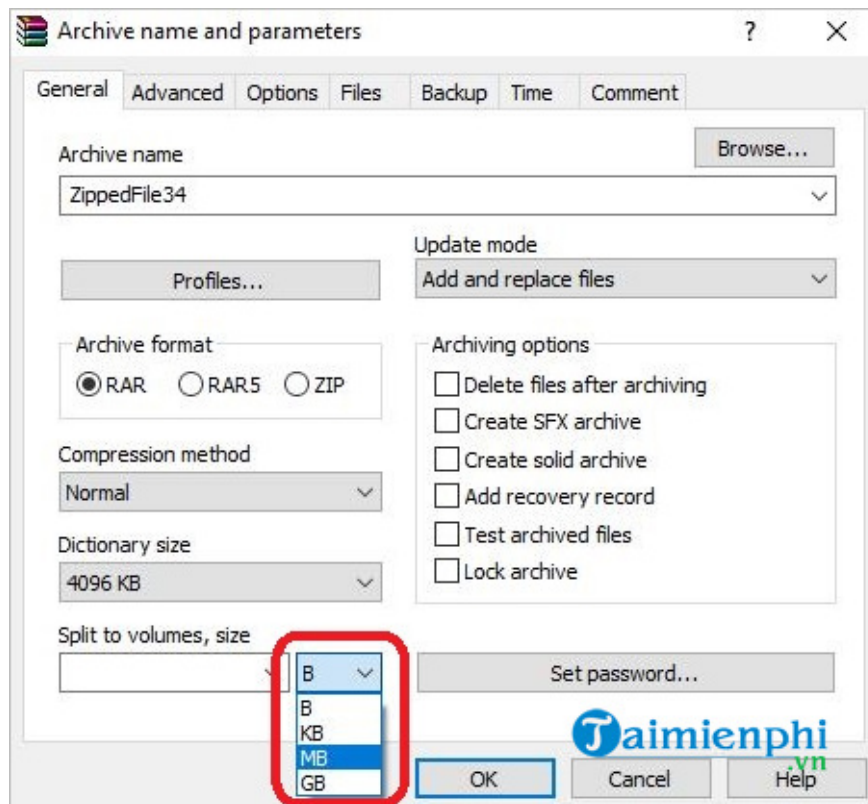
Archive name and parameters ? ×

General Advanced Options Files Backup Time Comment

Archive name
Browse...
ZippedFile34

Update mode
Profiles...
Add and replace files

Archive format
RAR RAR5 ZIP

Archiving options
Delete files after archiving
Create SFX archive
Create solid archive
Add recovery record
Test archived files
Lock archive

Compression method
Normal

Dictionary size
4096 KB

Split to volumes, size
B
Set password...
B
KB
MB
GB

Taimienphi.vn

OK Cancel Help